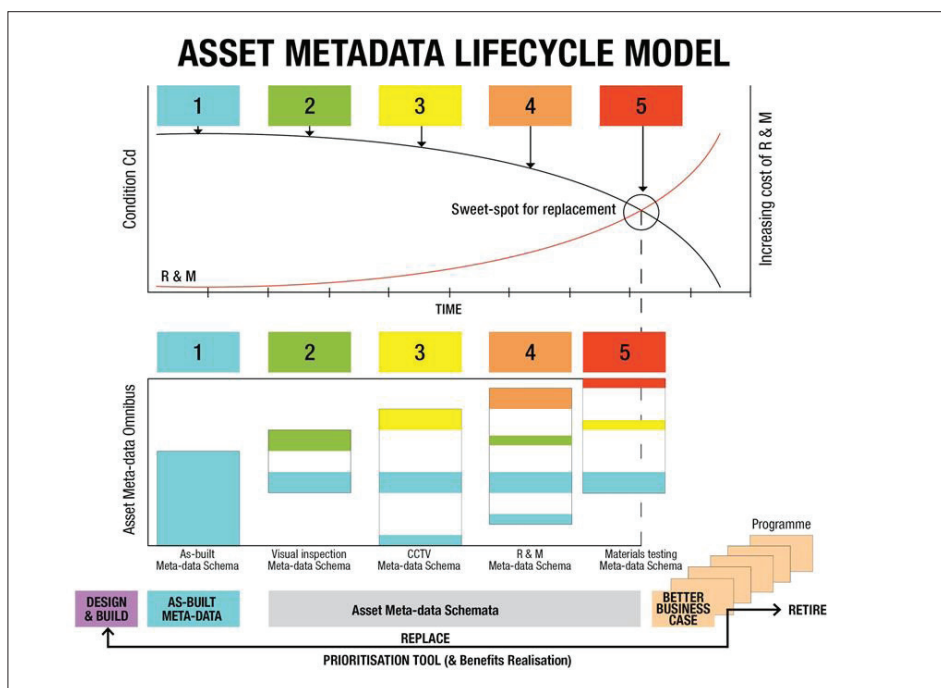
ASSET METADATA LIFECYCLE MODEL

1
2
3
4
5

Condition Cd

Increasing cost of R & M

Sweet-spot for replacement

R & M

TIME

1
2
3
4
5

Asset Meta-data Omnibus

As-built Meta-data Schema

Visual inspection Meta-data Schema

CCTV Meta-data Schema

R & M Meta-data Schema

Materials testing Meta-data Schema

Programme

DESIGN & BUILD

AS-BUILT META-DATA

Asset Meta-data Schemata

BETTER BUSINESS CASE

RETIRE

REPLACE

PRIORITISATION TOOL (& Benefits Realisation)